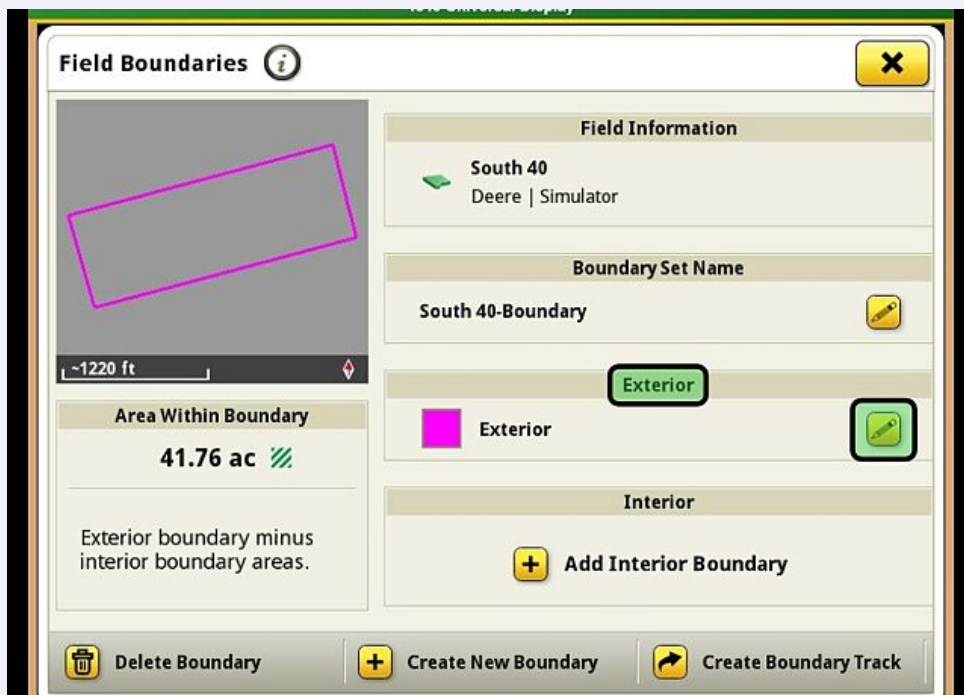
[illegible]

Field Boundaries

~1220 ft

Area Within Boundary

41.76 ac

Exterior boundary minus interior boundary areas.

Field Information

South 40

Deere | Simulator

Boundary Set Name

South 40-Boundary

Exterior

Exterior

Interior

Add Interior Boundary

Delete Boundary

Create New Boundary

Create Boundary Track